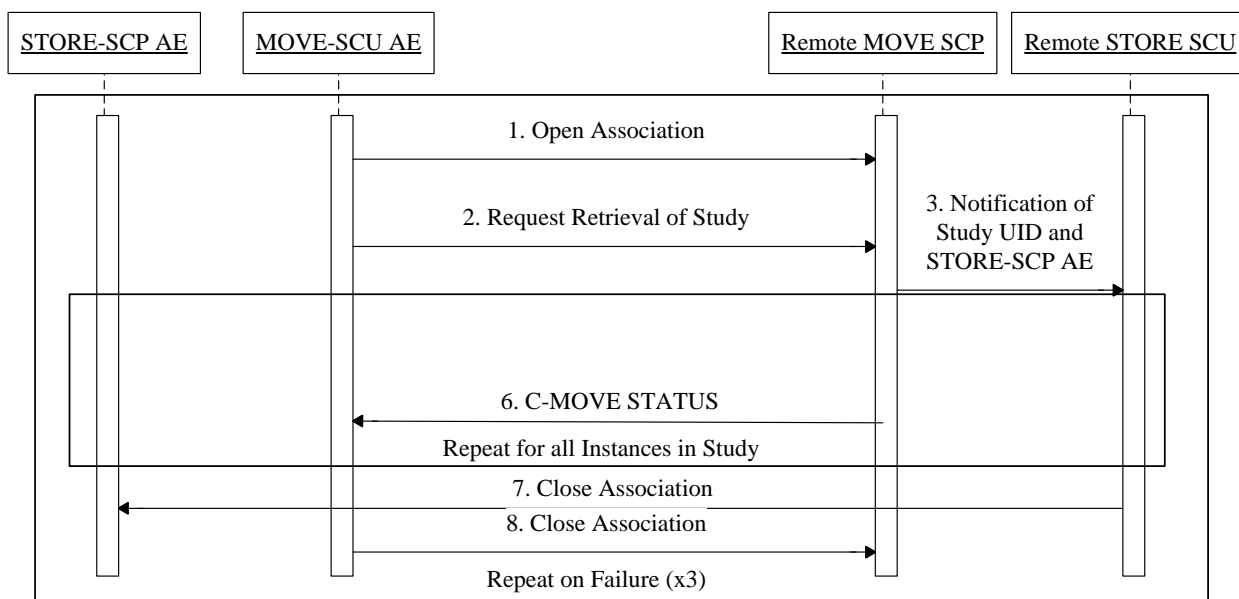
STORE-SCP AE

MOVE-SCU AE

Remote MOVE SCP

Remote STORE SCU

1. Open Association

2. Request Retrieval of Study

3. Notification of Study UID and STORE-SCP AE

6. C-MOVE STATUS

Repeat for all Instances in Study

7. Close Association

8. Close Association

Repeat on Failure (x3)